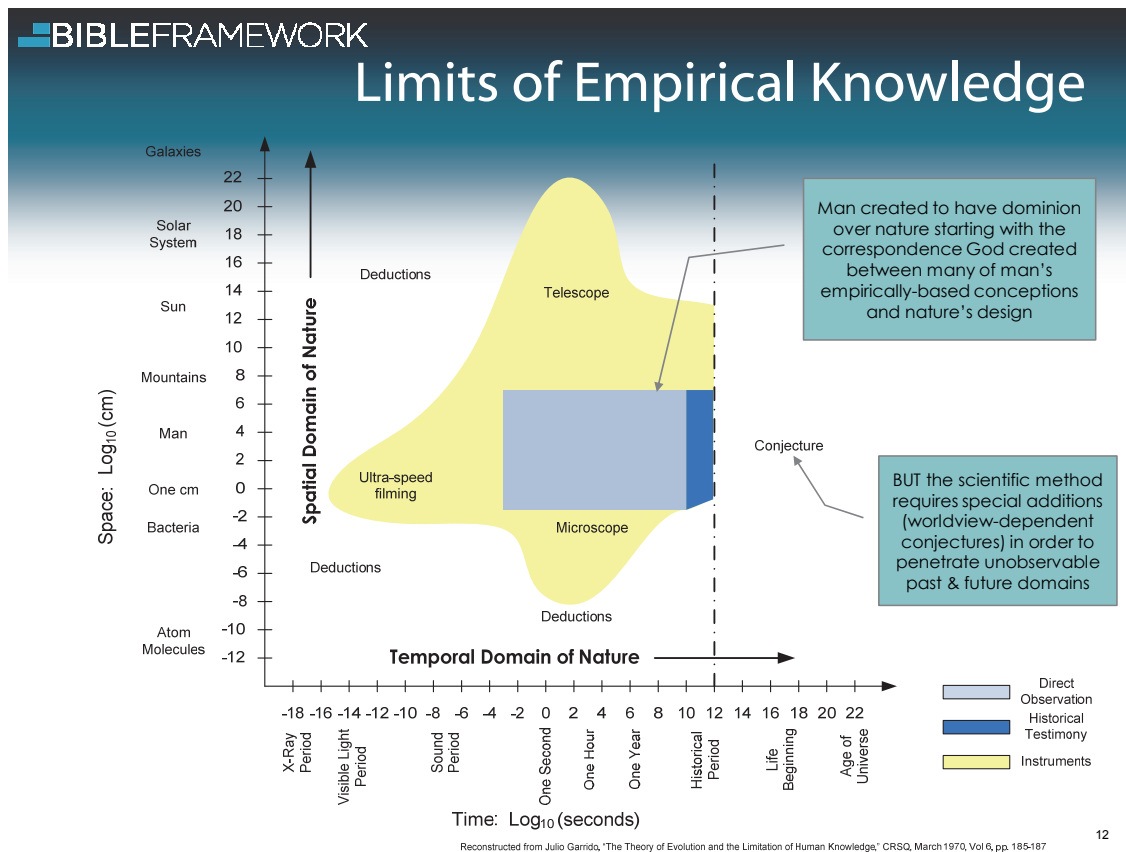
BIBLEFRAMEWORK

Limits of Empirical Knowledge

Man created to have dominion over nature starting with the correspondence God created between many of man's empirically-based conceptions and nature's design

BUT the scientific method requires special additions (worldview-dependent conjectures) in order to penetrate unobservable past & future domains

Galaxies
Solar System
Sun
Mountains
Man
One cm
Bacteria
Atom
Molecules

22
20
18
16
14
12
10
8
6
4
2
0
-2
-4
-6
-8
-10
-12

Space: $\text{Log}_{10}$ (cm)

Spatial Domain of Nature

Deductions
Telescope
Ultra-speed filming
Microscope
Deductions
Deductions
Conjecture

Temporal Domain of Nature

-18 -16 -14 -12 -10 -8 -6 -4 -2 0 2 4 6 8 10 12 14 16 18 20 22

X-Ray Period
Visible Light Period
Sound Period
One Second
One Hour
One Year
Historical Period
Life Beginning
Age of Universe

Time: $\text{Log}_{10}$ (seconds)

Direct Observation
Historical Testimony
Instruments

12

Reconstructed from Julio Garrido, "The Theory of Evolution and the Limitation of Human Knowledge," CRSQ, March 1970, Vol 6, pp. 185-187